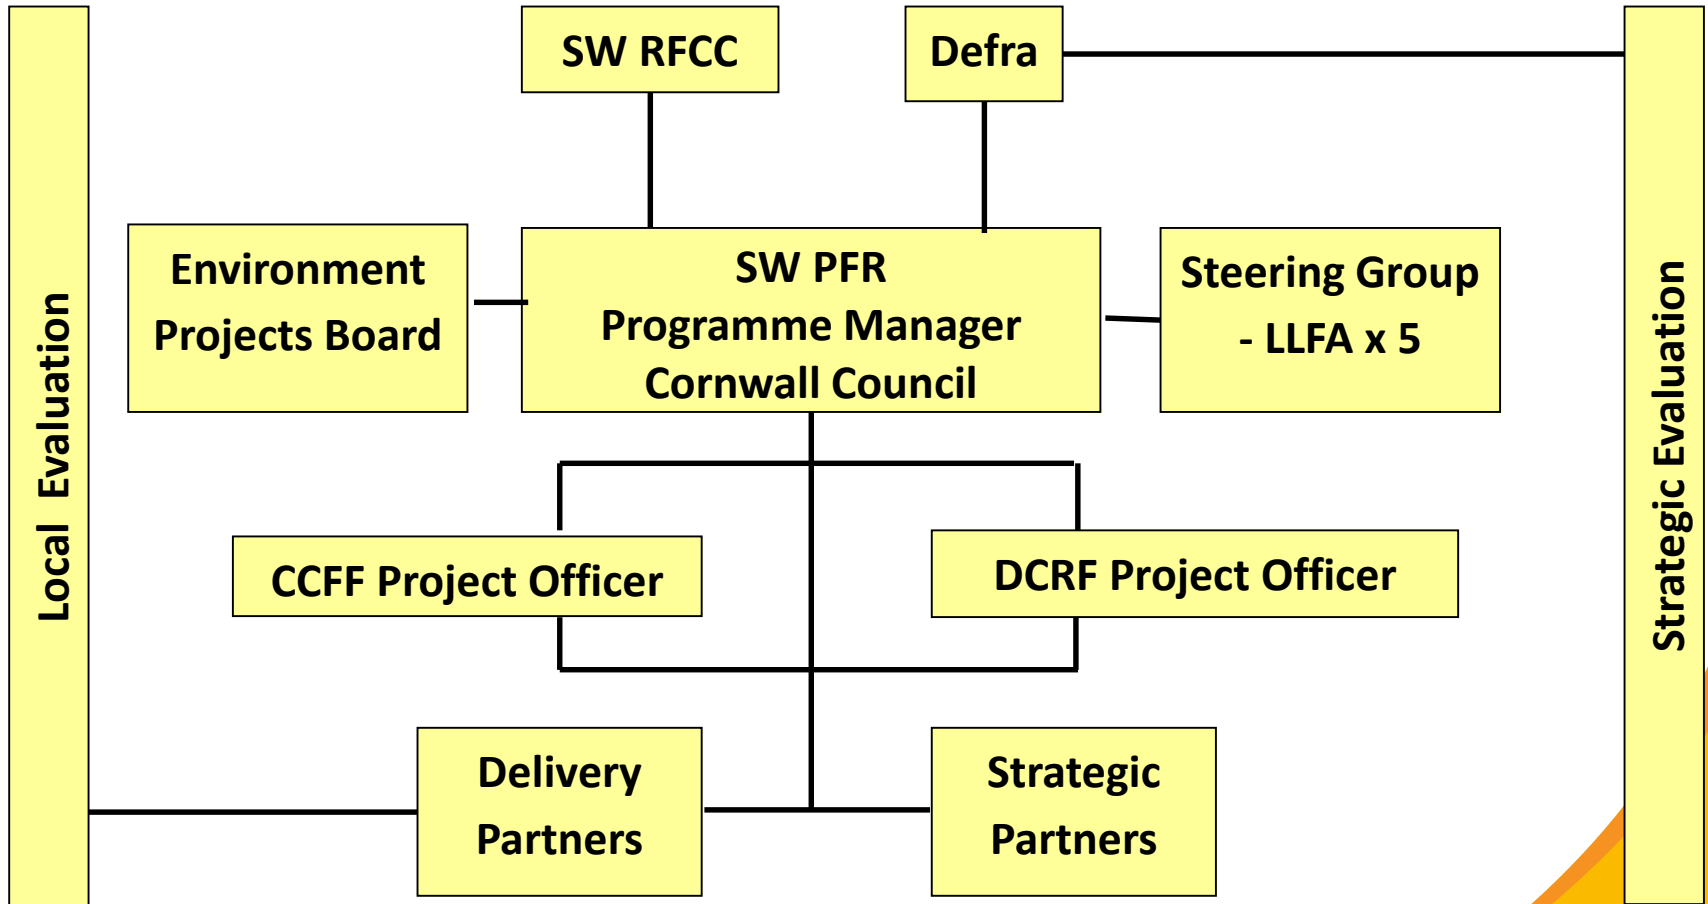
Local Evaluation

SW RFCC

Defra

Environment Projects Board

SW PFR
Programme Manager
Cornwall Council

Steering Group - LLFA x 5

CCFF Project Officer

DCRF Project Officer

Delivery Partners

Strategic Partners

Strategic Evaluation